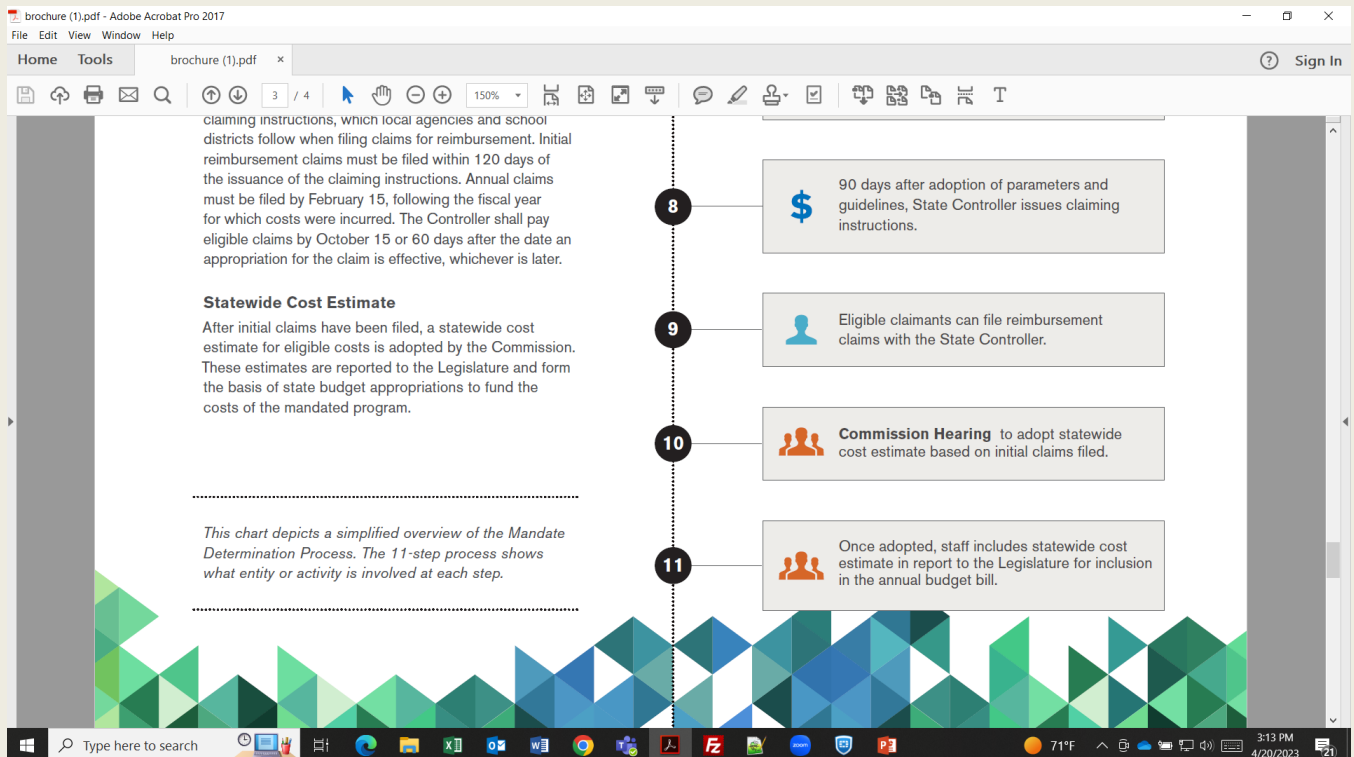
brochure (1).pdf - Adobe Acrobat Pro 2017

File Edit View Window Help

Home Tools brochure (1).pdf ×

? Sign In

3 / 4 150%

claiming instructions, which local agencies and school districts follow when filing claims for reimbursement. Initial reimbursement claims must be filed within 120 days of the issuance of the claiming instructions. Annual claims must be filed by February 15, following the fiscal year for which costs were incurred. The Controller shall pay eligible claims by October 15 or 60 days after the date an appropriation for the claim is effective, whichever is later.

Statewide Cost Estimate

After initial claims have been filed, a statewide cost estimate for eligible costs is adopted by the Commission. These estimates are reported to the Legislature and form the basis of state budget appropriations to fund the costs of the mandated program.

This chart depicts a simplified overview of the Mandate Determination Process. The 11-step process shows what entity or activity is involved at each step.

8

$

90 days after adoption of parameters and guidelines, State Controller issues claiming instructions.

9

Eligible claimants can file reimbursement claims with the State Controller.

10

Commission Hearing to adopt statewide cost estimate based on initial claims filed.

11

Once adopted, staff includes statewide cost estimate in report to the Legislature for inclusion in the annual budget bill.

Type here to search

zoom

71°F

3:13 PM
4/20/2023

21